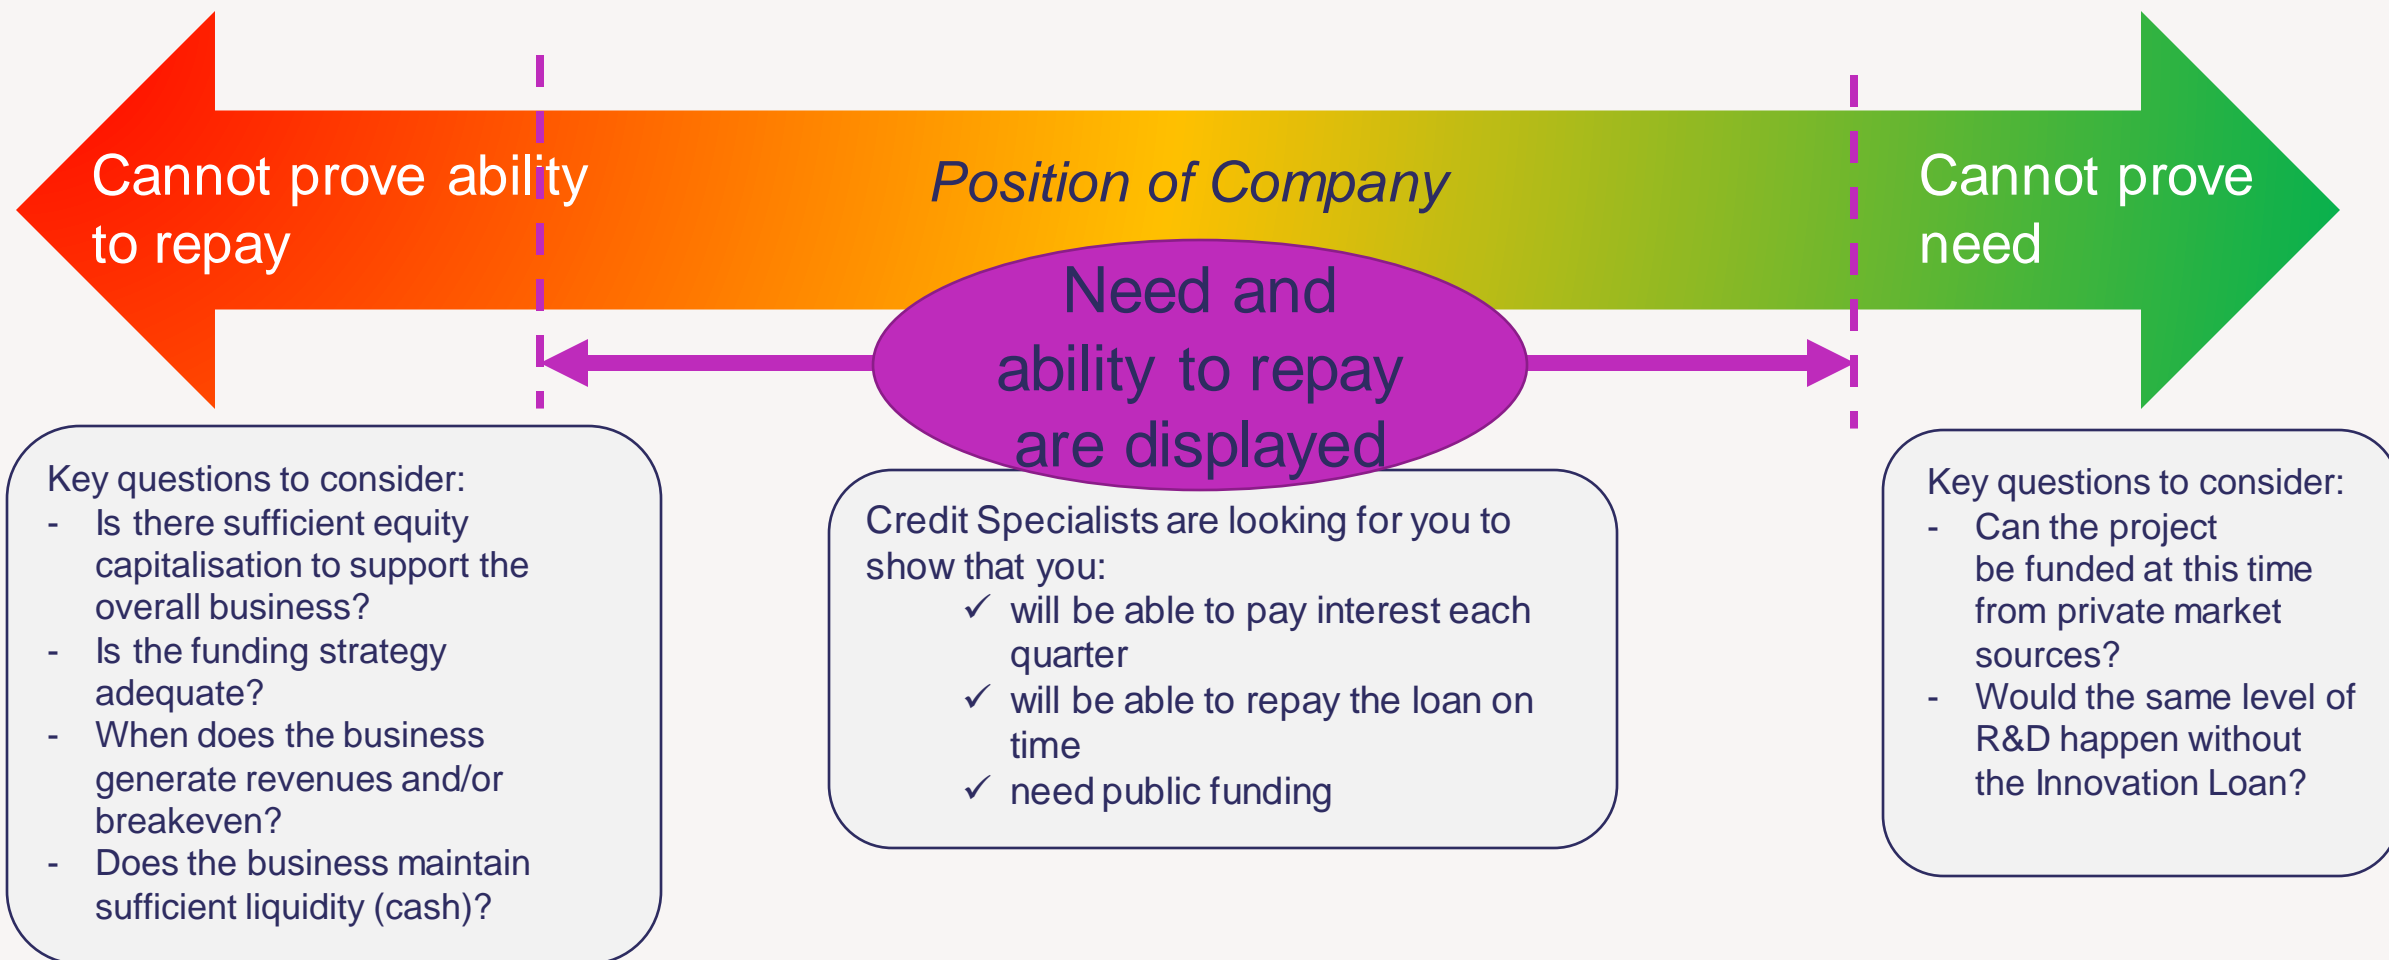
Cannot prove ability to repay

Position of Company

Cannot prove need

Need and ability to repay are displayed

Key questions to consider:
- Is there sufficient equity capitalisation to support the overall business?
- Is the funding strategy adequate?
- When does the business generate revenues and/or breakeven?
- Does the business maintain sufficient liquidity (cash)?

Credit Specialists are looking for you to show that you:
✓ will be able to pay interest each quarter
✓ will be able to repay the loan on time
✓ need public funding

Key questions to consider:
- Can the project be funded at this time from private market sources?
- Would the same level of R&D happen without the Innovation Loan?